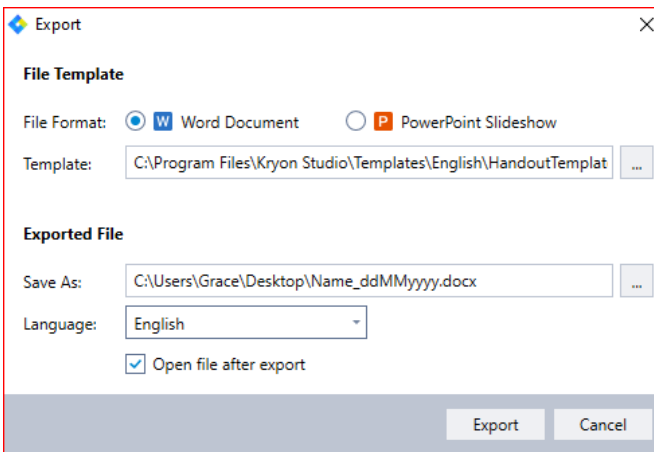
Export

File Template

File Format: W Word Document P PowerPoint Slideshow

Template: C:\Program Files\Kryon Studio\Templates\English\HandoutTemplat ...

Exported File

Save As: C:\Users\Grace\Desktop\Name_ddMMyyyy.docx ...

Language: English

Open file after export

Export Cancel